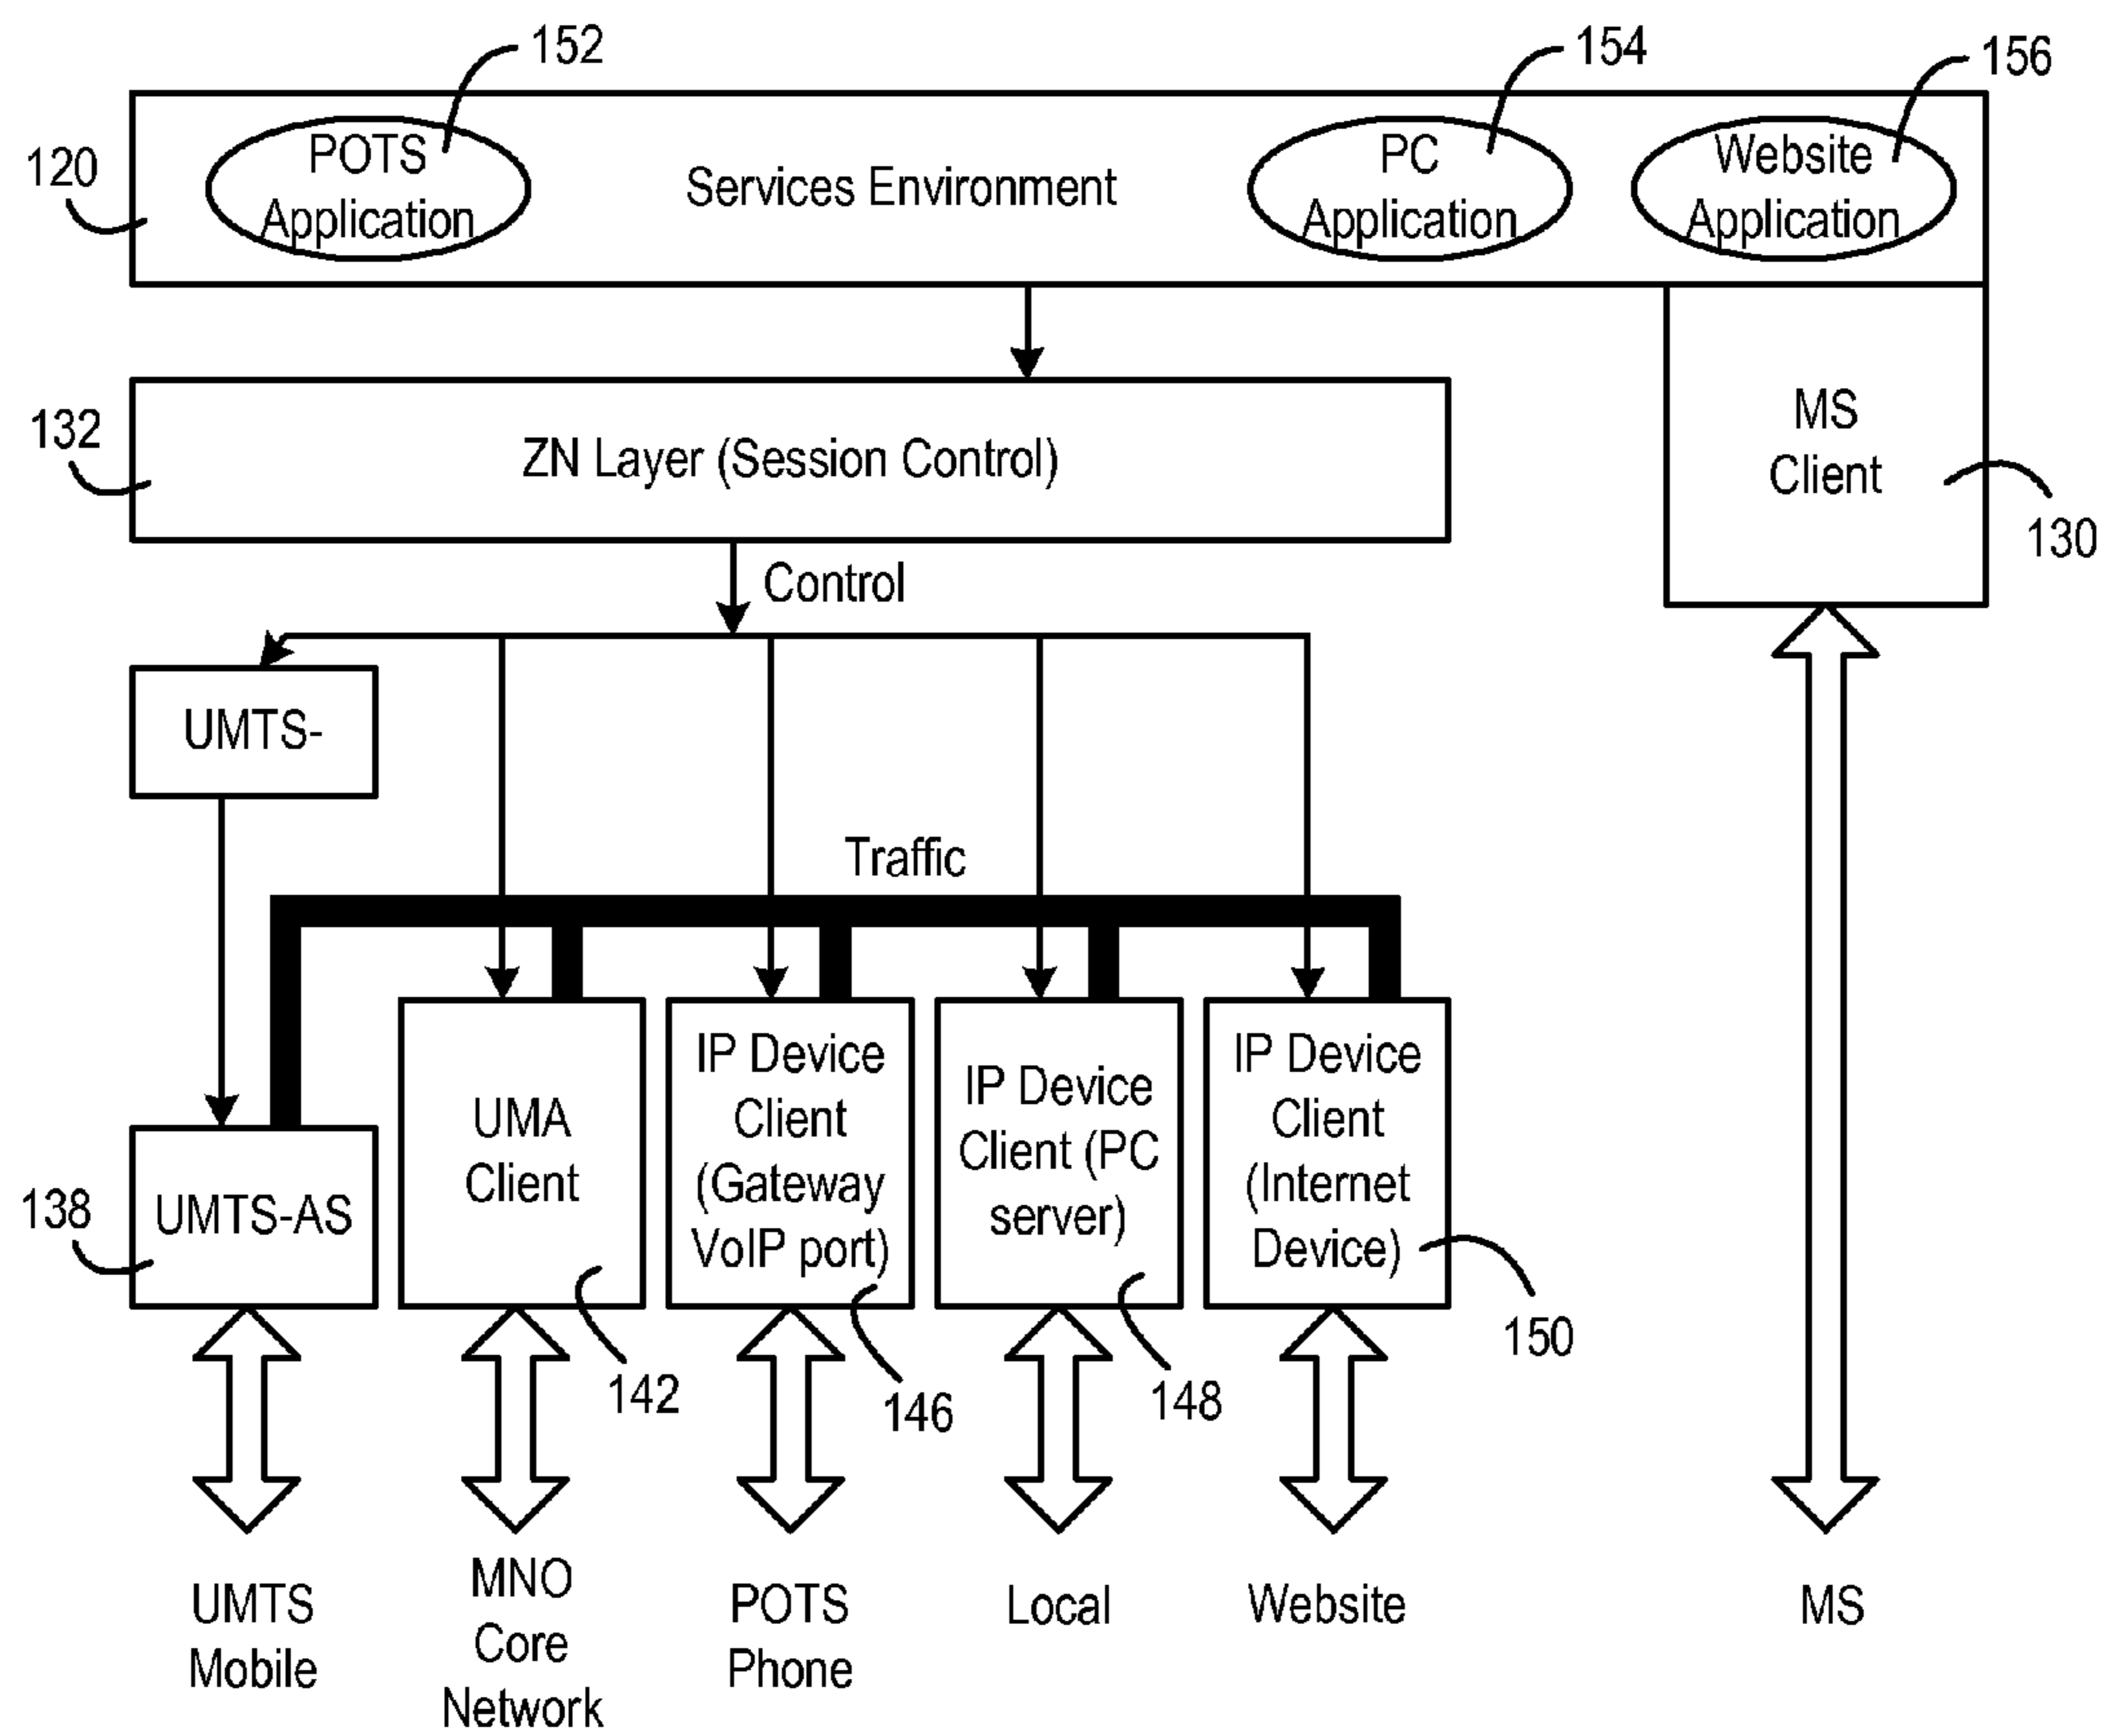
152
154
156
120
POTS Application
Services Environment
PC Application
Website Application
132
ZN Layer (Session Control)
MS Client
130
Control
UMTS-
Traffic
138
UMTS-AS
UMA Client
IP Device Client (Gateway VoIP port)
IP Device Client (PC server)
IP Device Client (Internet Device)
150
142
146
148
UMTS Mobile
MNO Core Network
POTS Phone
Local
Website
MS